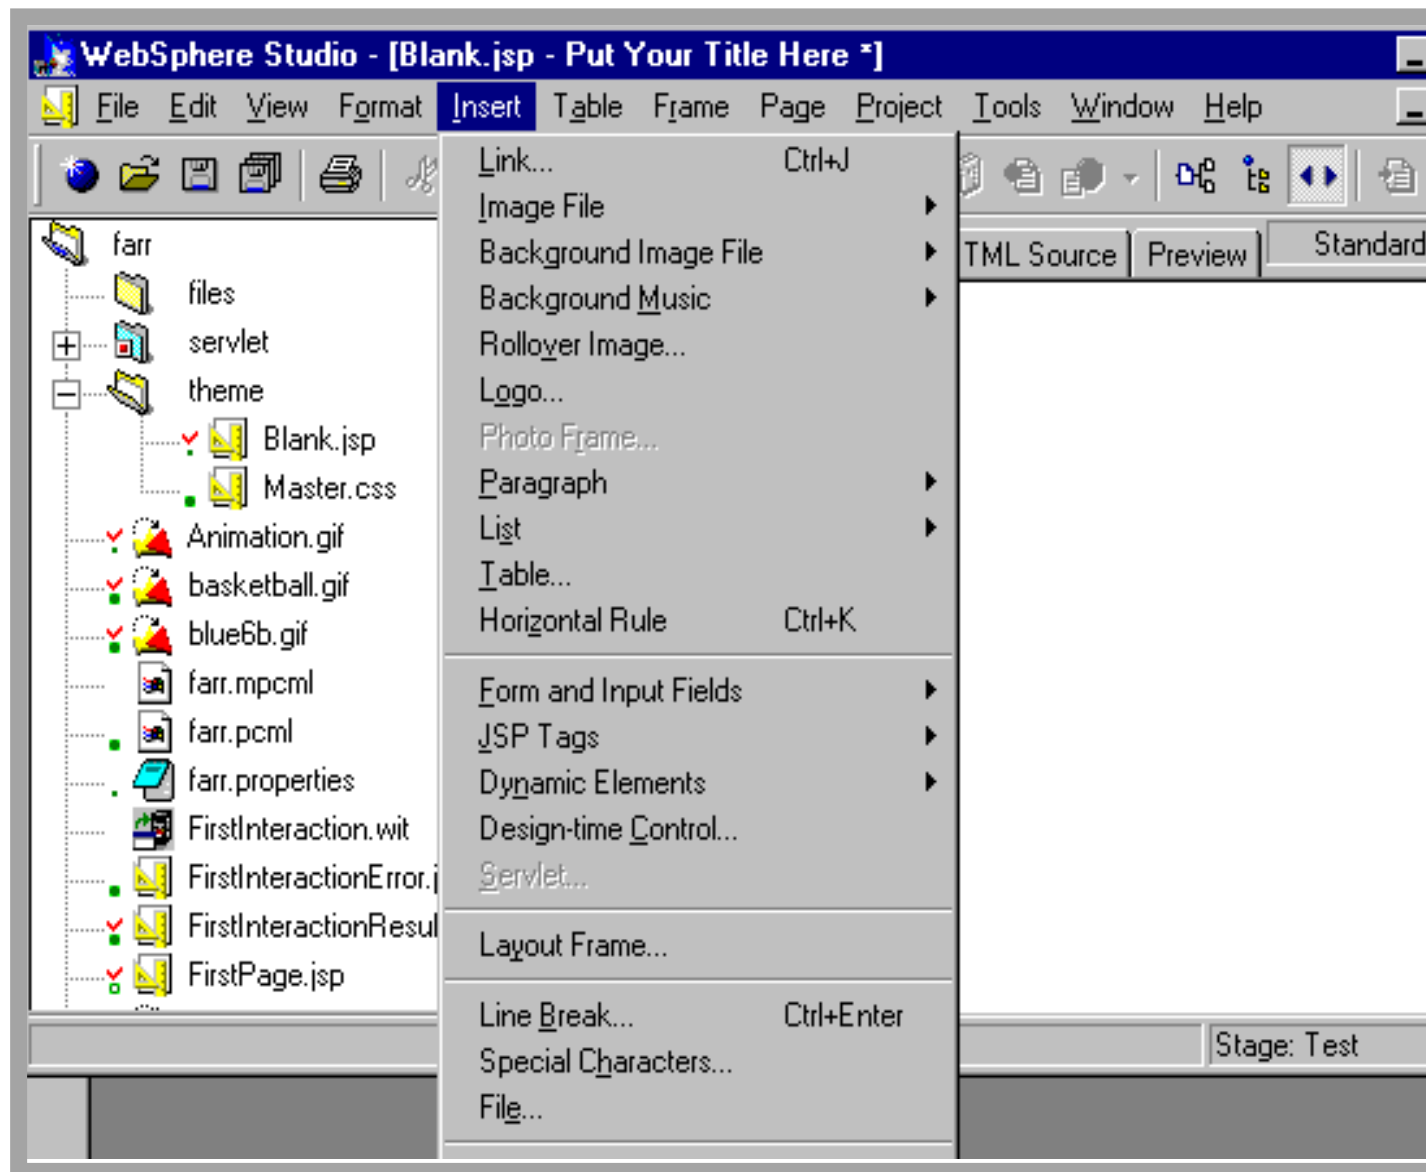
WebSphere Studio - [Blank.jsp - Put Your Title Here *]

File Edit View Format Insert Table Frame Page Project Tools Window Help

farr
files
servlet
theme
Blank.jsp
Master.css
Animation.gif
basketball.gif
blue6b.gif
farr.mpcml
farr.pcml
farr.properties
FirstInteraction.wit
FirstInteractionError.j
FirstInteractionResul
FirstPage.jsp

Link... Ctrl+J
Image File
Background Image File
Background Music
Rollover Image...
Logo...
Photo Frame...
Paragraph
List
Table...
Horizontal Rule Ctrl+K
Form and Input Fields
JSP Tags
Dynamic Elements
Design-time Control...
Servlet...
Layout Frame...
Line Break... Ctrl+Enter
Special Characters...
File...

TML Source
Preview
Standard

Stage: Test